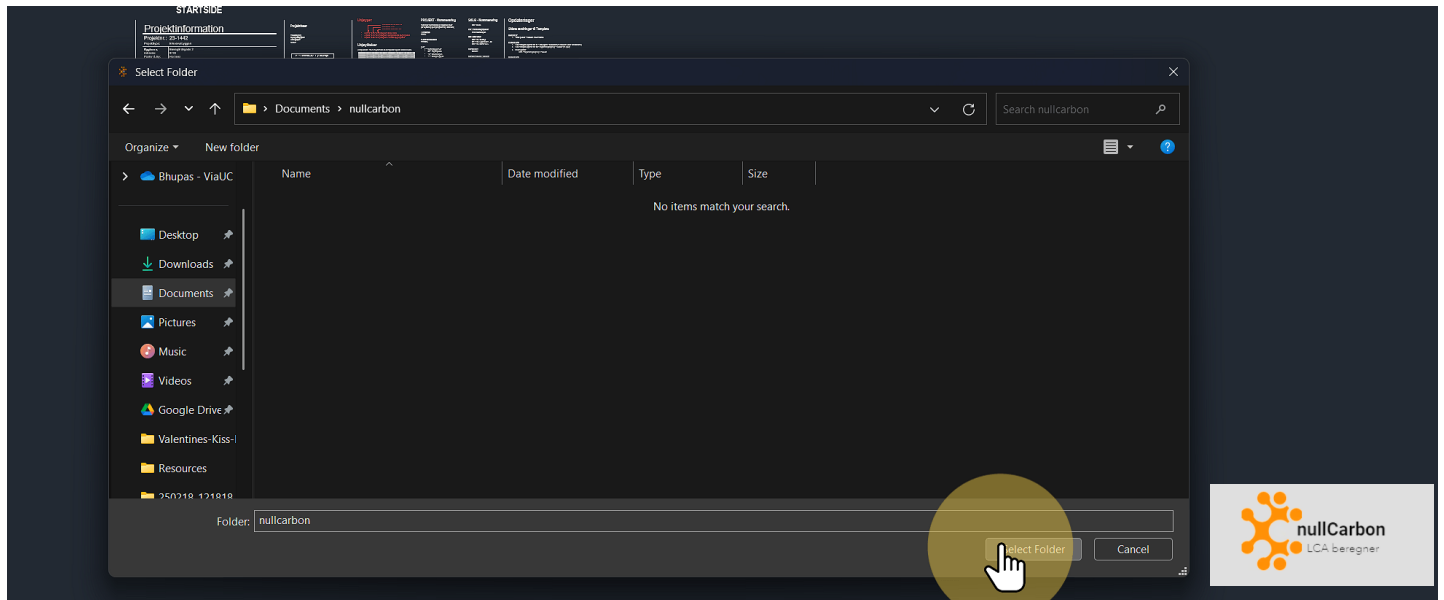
STARTSIDE

Projektinformation

Projektnr.: 25-1442

Select Folder

Documents > nullcarbon

Search nullcarbon

Organize ▾ New folder

Bhupas - ViaUC

Desktop

Downloads

Documents

Pictures

Music

Videos

Google Drive

Valentines-Kiss-I

Resources

250218_121818

| Name | Date modified | Type | Size |
|---|---|---|---|

No items match your search.

Folder: nullcarbon

Select Folder

Cancel

nullCarbon
LCA beregner